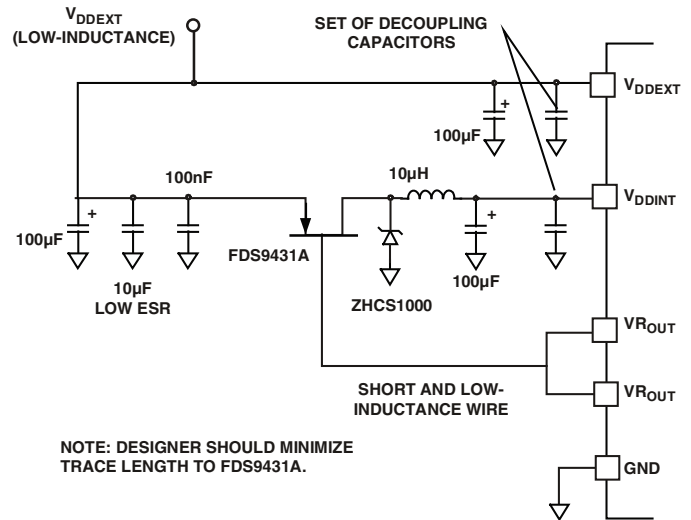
$V_{DDEXT}$
(LOW-INDUCTANCE)

SET OF DECOUPLING CAPACITORS

$V_{DDEXT}$

+

100µF

100nF

10µH

$V_{DDINT}$

+

100µF

+

+

10µF
LOW ESR

FDS9431A

ZHCS1000

100µF

$VR_{OUT}$

SHORT AND LOW-INDUCTANCE WIRE

$VR_{OUT}$

NOTE: DESIGNER SHOULD MINIMIZE TRACE LENGTH TO FDS9431A.

GND